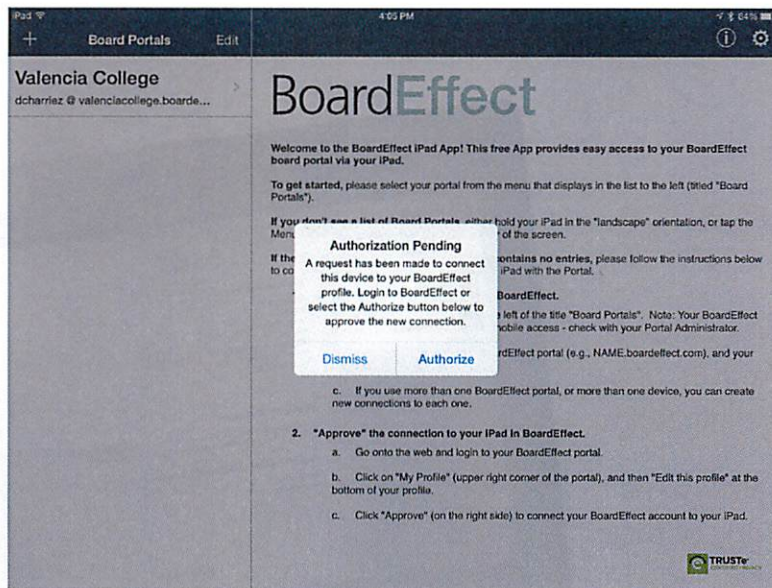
iPad
4:05 PM
64%

+ Board Portals Edit

Valencia College
dcharriez @ valenciacollege.boarde...

BoardEffect

Welcome to the BoardEffect iPad App! This free App provides easy access to your BoardEffect board portal via your iPad.

To get started, please select your portal from the menu that displays in the list to the left (titled "Board Portals").

If you don't see a list of Board Portals, either hold your iPad in the "landscape" orientation, or tap the Menu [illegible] of the screen.

If the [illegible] contains no entries, please follow the instructions below to co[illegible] iPad with the Portal.

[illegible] BoardEffect.

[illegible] left of the title "Board Portals". Note: Your BoardEffect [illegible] mobile access - check with your Portal Administrator.

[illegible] rdEffect portal (e.g., NAME.boardeffect.com), and your

Authorization Pending
A request has been made to connect this device to your BoardEffect profile. Login to BoardEffect or select the Authorize button below to approve the new connection.
Dismiss Authorize

c. If you use more than one BoardEffect portal, or more than one device, you can create new connections to each one.

2. "Approve" the connection to your iPad in BoardEffect.
a. Go onto the web and login to your BoardEffect portal.
b. Click on "My Profile" (upper right corner of the portal), and then "Edit this profile" at the bottom of your profile.
c. Click "Approve" (on the right side) to connect your BoardEffect account to your iPad.

TRUSTe